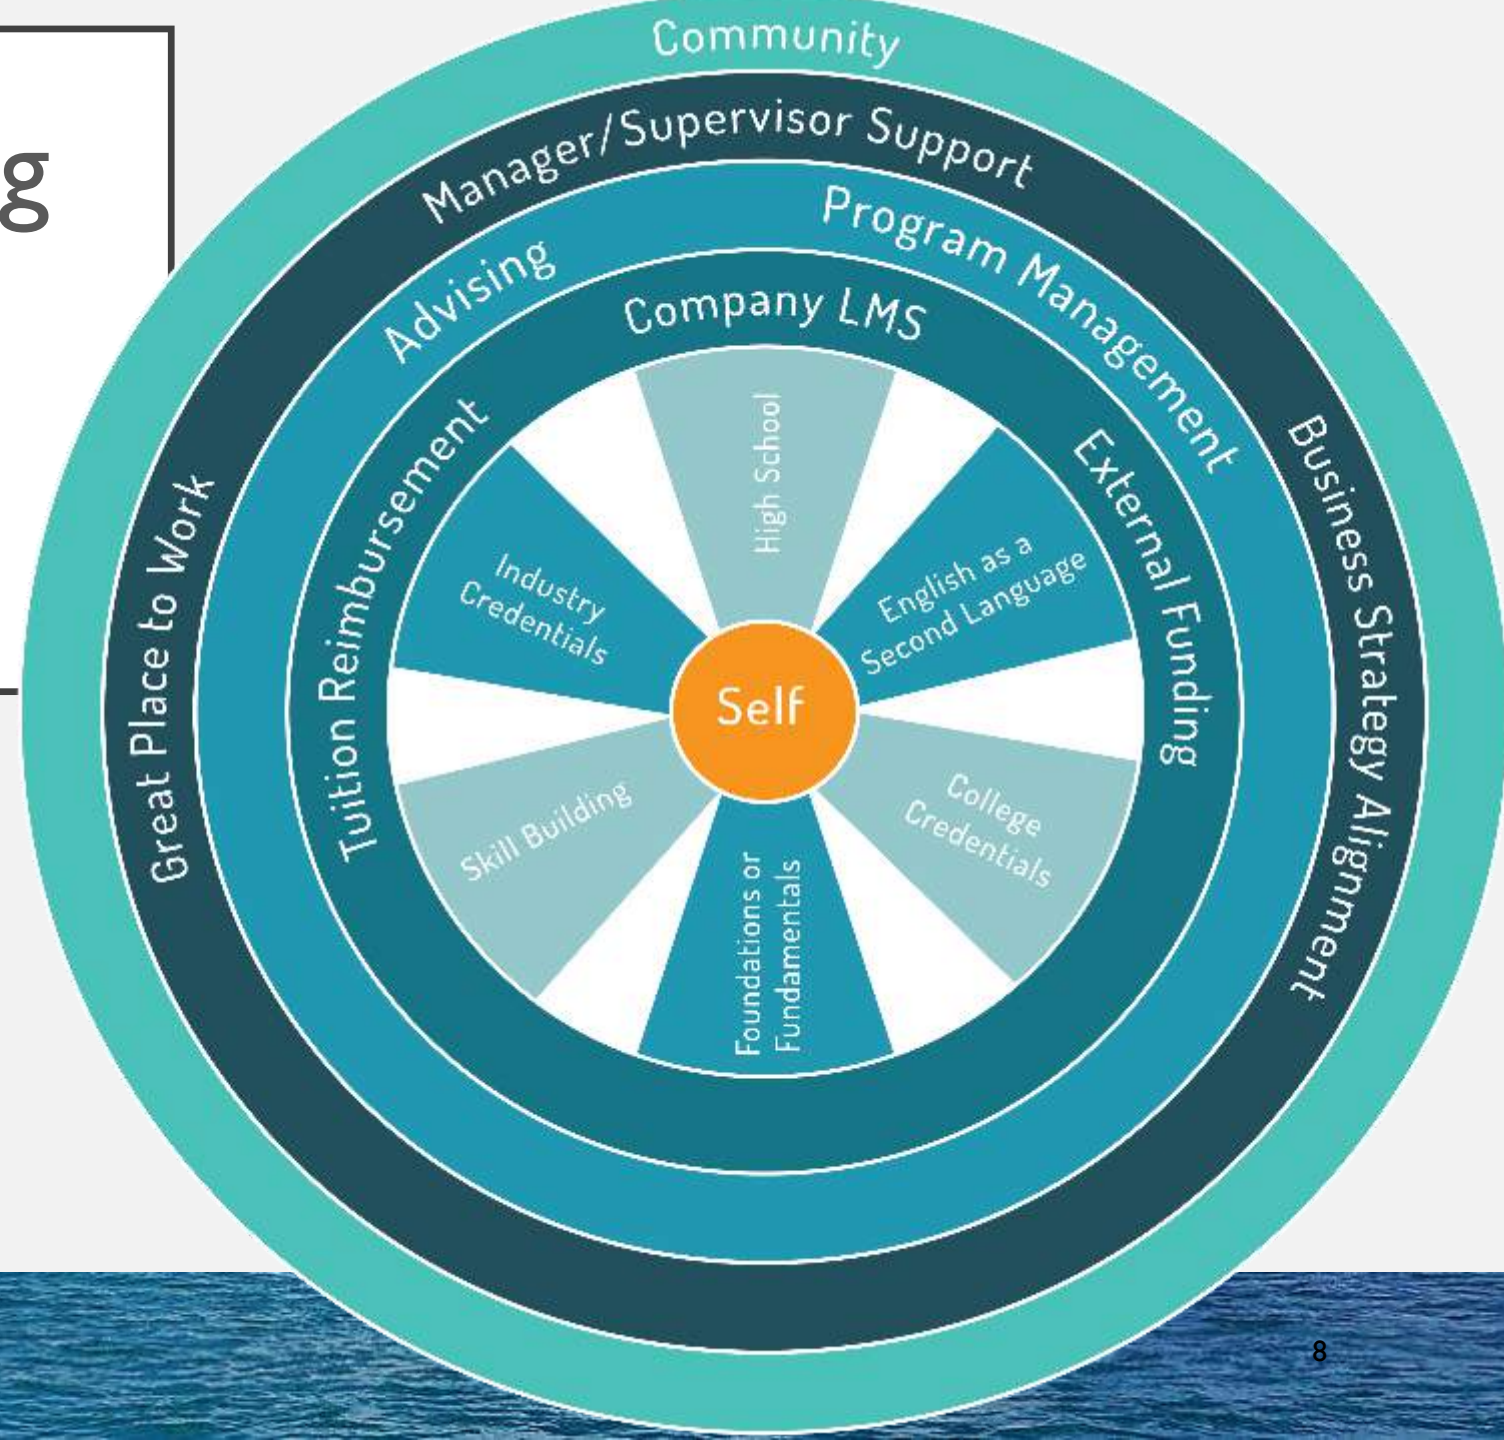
g

Community

Manager/Supervisor Support

Great Place to Work

Business Strategy Alignment

Advising

Program Management

Tuition Reimbursement

Company LMS

External Funding

High School

English as a Second Language

College Credentials

Foundations or Fundamentals

Skill Building

Industry Credentials

Self

8